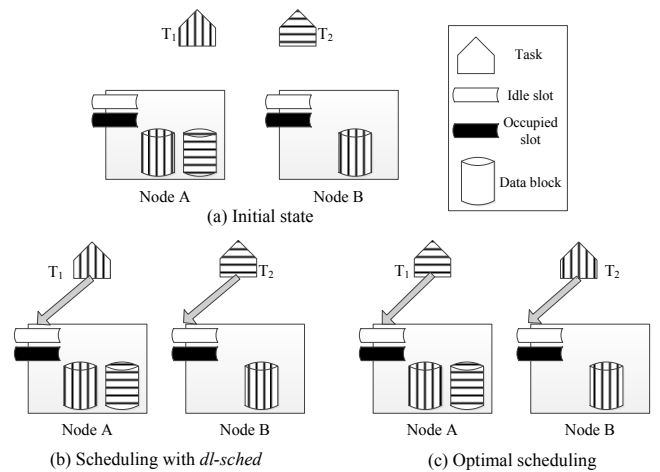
$T_1$ $T_2$

Task

Idle slot

Occupied slot

Data block

Node A Node B

(a) Initial state

$T_1$ $T_2$

Node A Node B

(b) Scheduling with *dl-sched*

$T_1$ $T_2$

Node A Node B

(c) Optimal scheduling